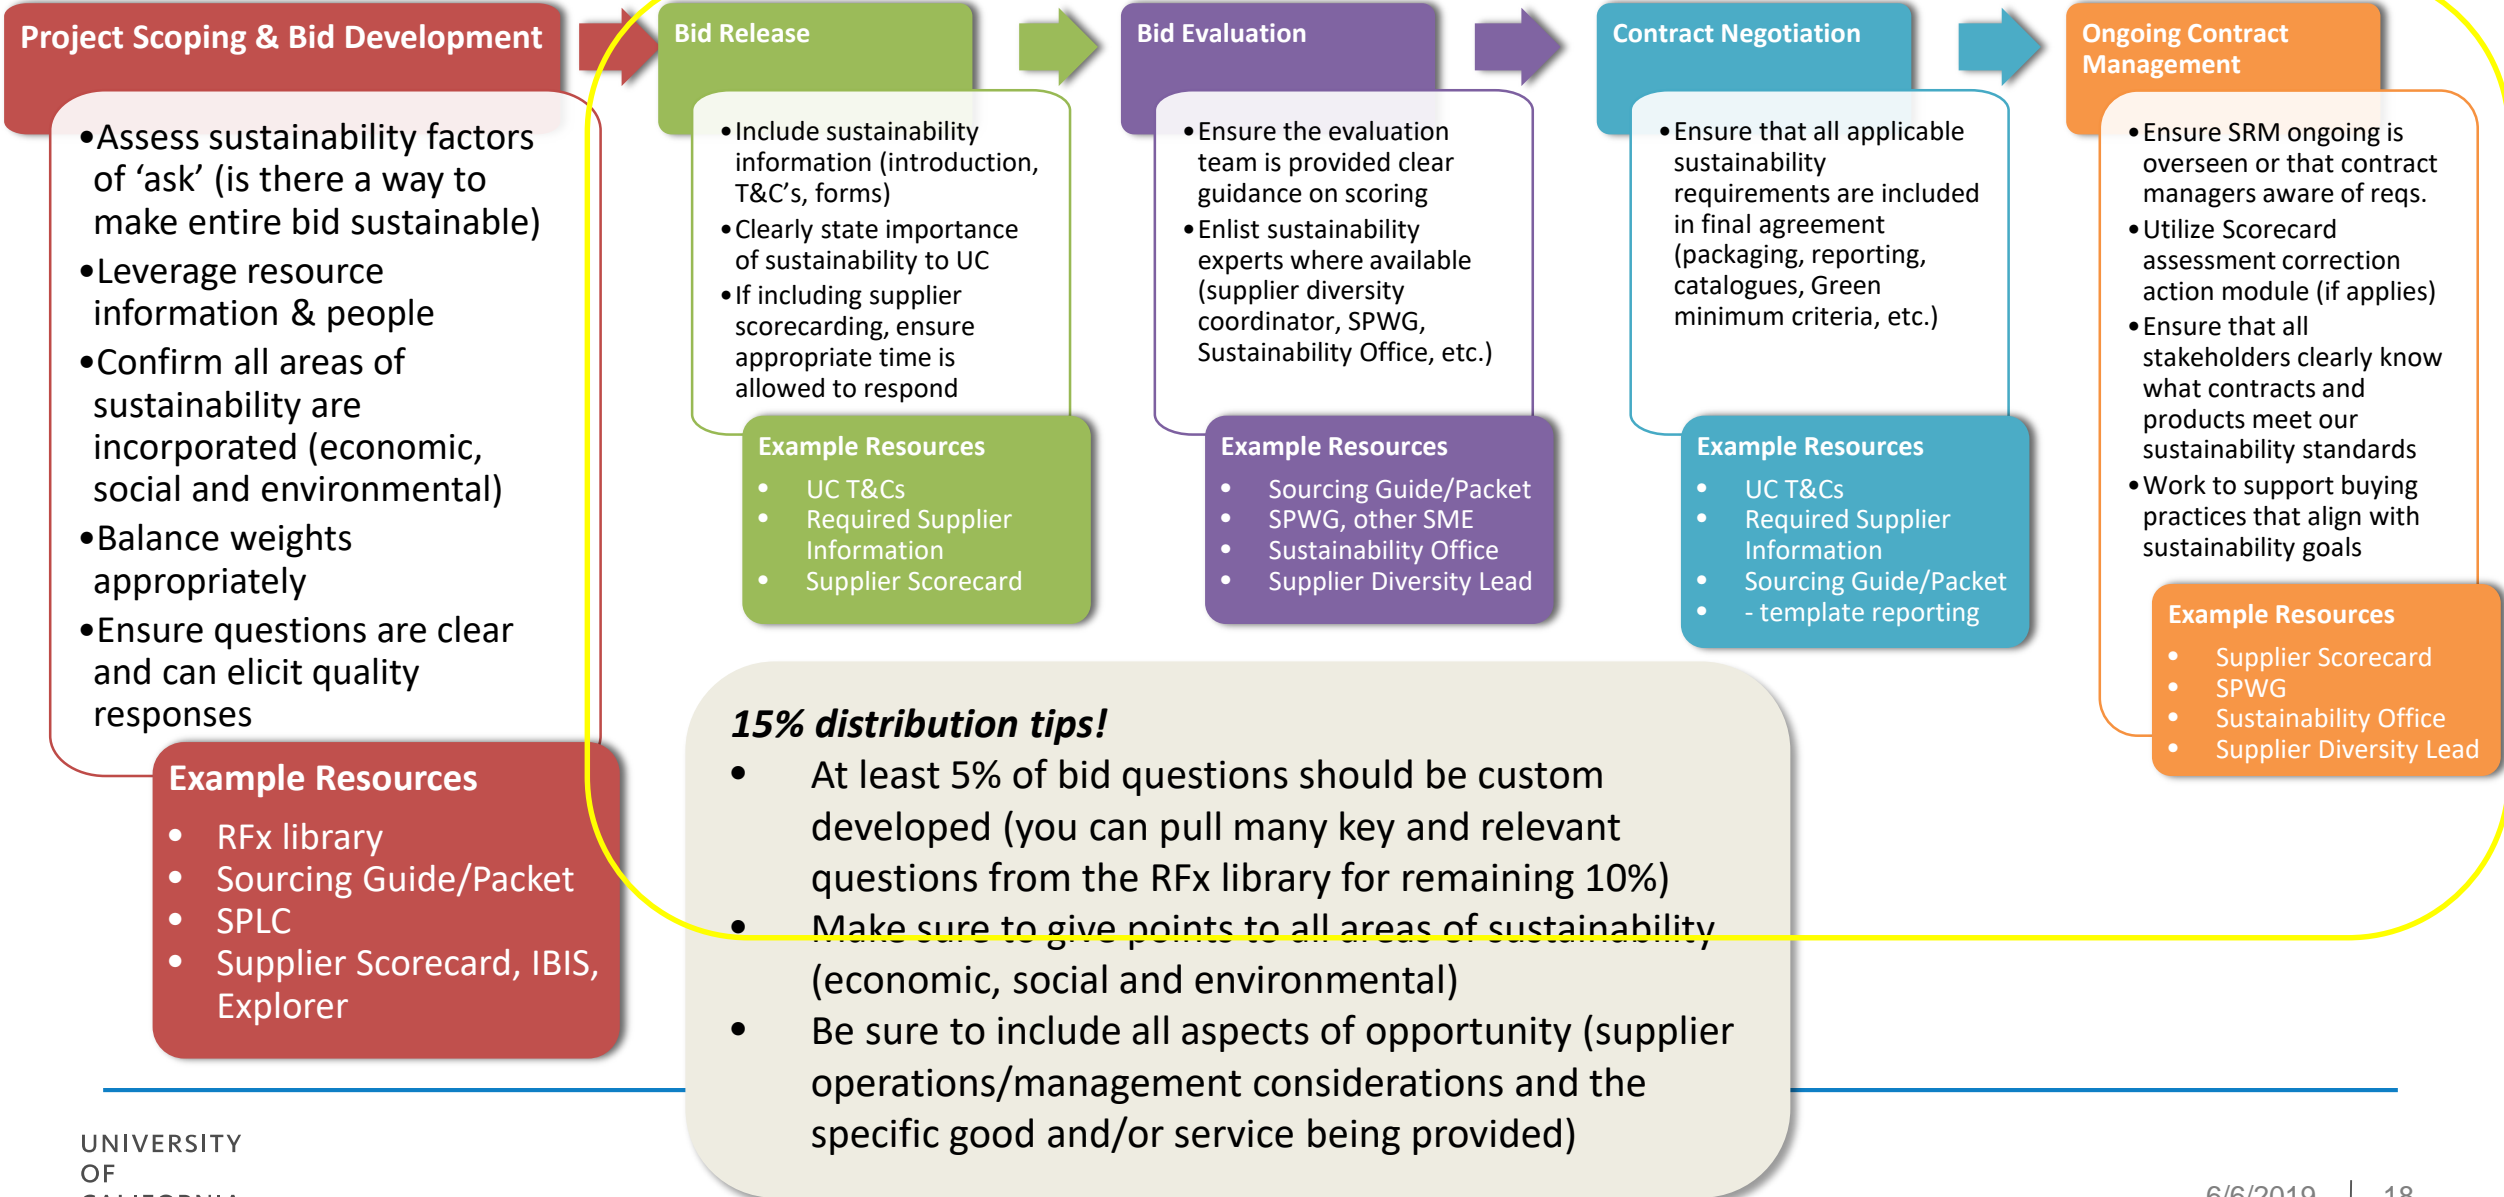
Project Scoping & Bid Development

• Assess sustainability factors of 'ask' (is there a way to make entire bid sustainable)
• Leverage resource information & people
• Confirm all areas of sustainability are incorporated (economic, social and environmental)
• Balance weights appropriately
• Ensure questions are clear and can elicit quality responses

Example Resources
• RFx library
• Sourcing Guide/Packet
• SPLC
• Supplier Scorecard, IBIS, Explorer

Bid Release

• Include sustainability information (introduction, T&C's, forms)
• Clearly state importance of sustainability to UC
• If including supplier scorecarding, ensure appropriate time is allowed to respond

Example Resources
• UC T&Cs
• Required Supplier Information
• Supplier Scorecard

Bid Evaluation

• Ensure the evaluation team is provided clear guidance on scoring
• Enlist sustainability experts where available (supplier diversity coordinator, SPWG, Sustainability Office, etc.)

Example Resources
• Sourcing Guide/Packet
• SPWG, other SME
• Sustainability Office
• Supplier Diversity Lead

Contract Negotiation

• Ensure that all applicable sustainability requirements are included in final agreement (packaging, reporting, catalogues, Green minimum criteria, etc.)

Example Resources
• UC T&Cs
• Required Supplier Information
• Sourcing Guide/Packet
• - template reporting

Ongoing Contract Management

• Ensure SRM ongoing is overseen or that contract managers aware of reqs.
• Utilize Scorecard assessment correction action module (if applies)
• Ensure that all stakeholders clearly know what contracts and products meet our sustainability standards
• Work to support buying practices that align with sustainability goals

Example Resources
• Supplier Scorecard
• SPWG
• Sustainability Office
• Supplier Diversity Lead

15% distribution tips!
• At least 5% of bid questions should be custom developed (you can pull many key and relevant questions from the RFx library for remaining 10%)
• Make sure to give points to all areas of sustainability (economic, social and environmental)
• Be sure to include all aspects of opportunity (supplier operations/management considerations and the specific good and/or service being provided)

UNIVERSITY OF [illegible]

6/6/2019 | 18